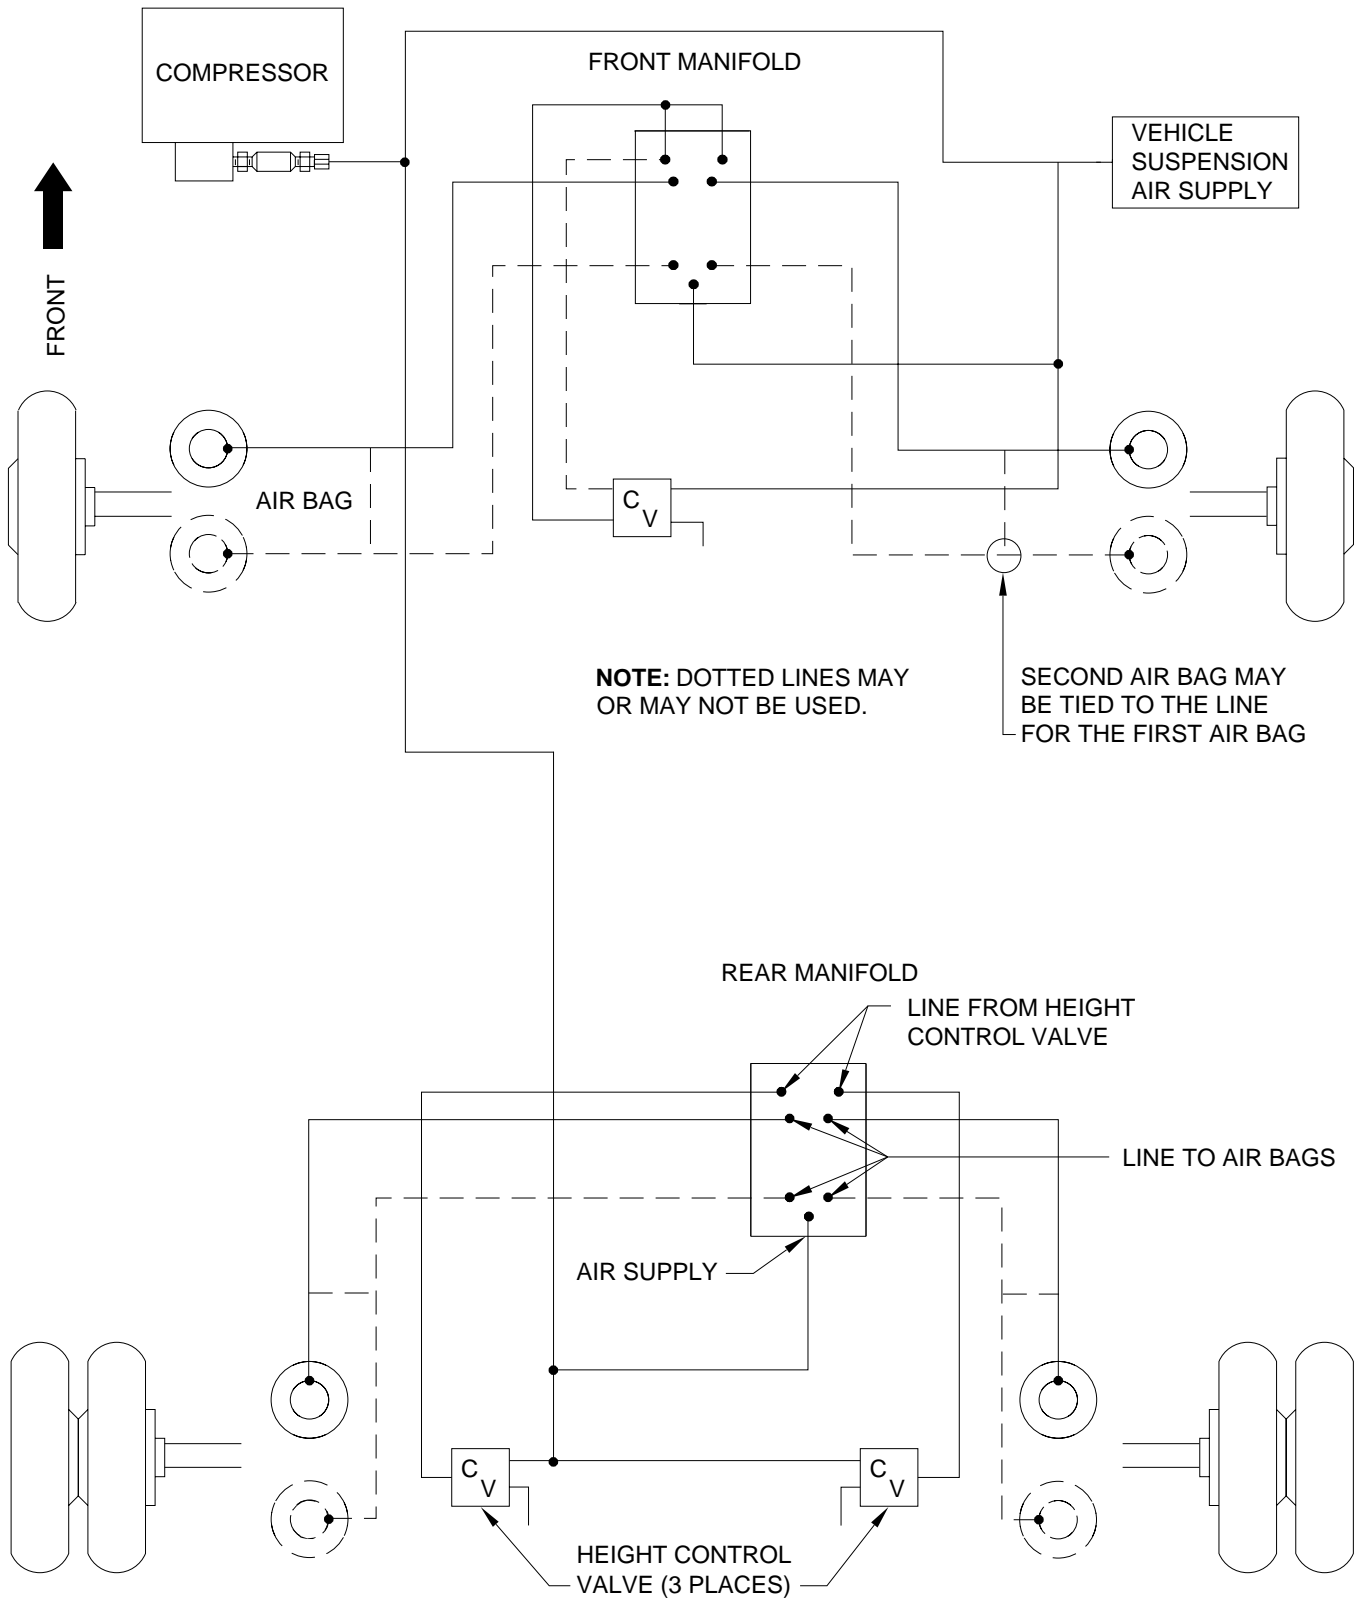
COMPRESSOR

FRONT MANIFOLD

VEHICLE SUSPENSION AIR SUPPLY

FRONT

AIR BAG

$C_V$

NOTE: DOTTED LINES MAY OR MAY NOT BE USED.

SECOND AIR BAG MAY BE TIED TO THE LINE FOR THE FIRST AIR BAG

REAR MANIFOLD

LINE FROM HEIGHT CONTROL VALVE

LINE TO AIR BAGS

AIR SUPPLY

$C_V$

$C_V$

HEIGHT CONTROL VALVE (3 PLACES)